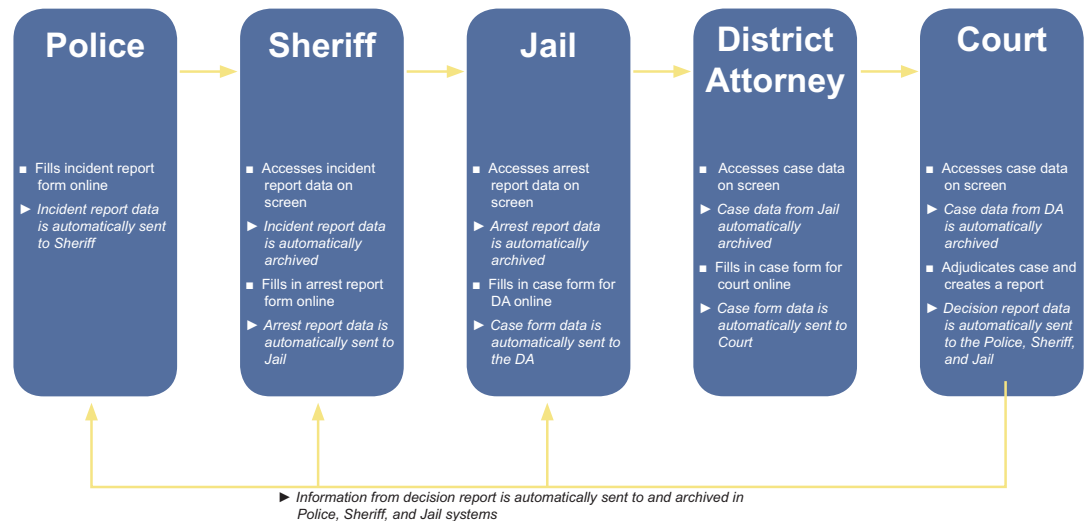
Police

■ Fills incident report form online
► *Incident report data is automatically sent to Sheriff*

Sheriff

■ Accesses incident report data on screen
► *Incident report data is automatically archived*
■ Fills in arrest report form online
► *Arrest report data is automatically sent to Jail*

Jail

■ Accesses arrest report data on screen
► *Arrest report data is automatically archived*
■ Fills in case form for DA online
► *Case form data is automatically sent to the DA*

District Attorney

■ Accesses case data on screen
► *Case data from Jail automatically archived*
■ Fills in case form for court online
► *Case form data is automatically sent to Court*

Court

■ Accesses case data on screen
► *Case data from DA is automatically archived*
■ Adjudicates case and creates a report
► *Decision report data is automatically sent to the Police, Sheriff, and Jail*

► *Information from decision report is automatically sent to and archived in Police, Sheriff, and Jail systems*